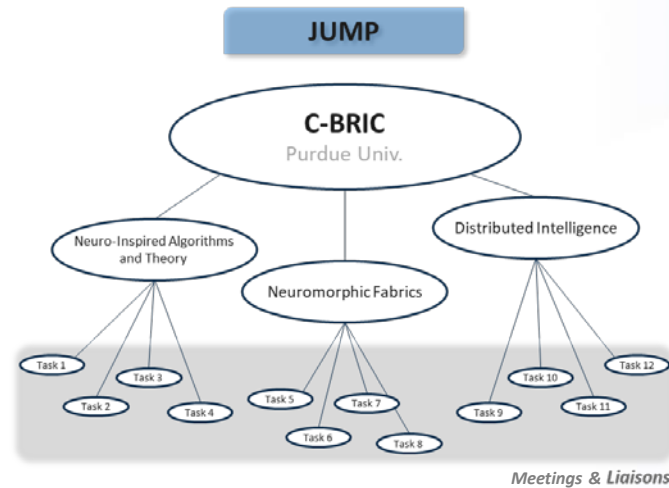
JUMP

C-BRIC
Purdue Univ.

Neuro-Inspired Algorithms and Theory

Neuromorphic Fabrics

Distributed Intelligence

Task 1
Task 2
Task 3
Task 4
Task 5
Task 6
Task 7
Task 8
Task 9
Task 10
Task 11
Task 12

Meetings & Liaisons